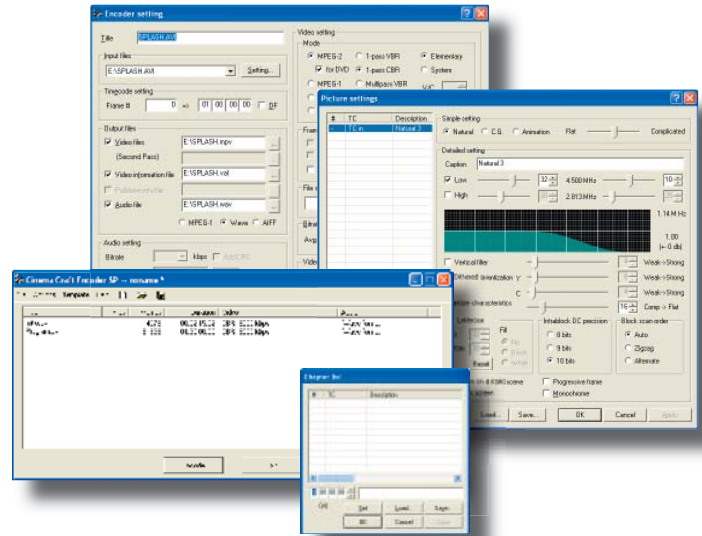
Encoder setting

Title SPLASH.AVI

Input files
E:\SPLASH.AVI Setting...

Timecode setting
Frame # 0 => 01 00 00 00 DF

Output files
Video files E:\SPLASH.mpv
(Second Pass)
Video information file E:\SPLASH.vaf
Audio file E:\SPLASH.wav
MPEG-1 Wave AIFF

Audio setting
Bitrate kbps

Video setting
Mode
MPEG-2 1-pass VBR Elementary
for DVD 1-pass CBR System
MPEG-1 Multipass VBR

Picture settings

# TC Description
1 TC in Natural 3

Simple setting
Natural C.G. Animation Flat Complicated

Detailed setting
Caption Natural 3
Low 32 4.500 MHz 10
High 2.813 MHz
1.14 MHz
1.00
(-0 db)
Vertical filter Weak Strong
Detailed quantization Y Weak Strong
C Weak Strong
characteristics 16 Comp Flat
Fill
Intrablock DC precision
8 bits
9 bits
10 bits
Block scan order
Auto
Zigzag
Alternate
Progressive frame
Monochrome
Load... Save... OK Cancel Apply

Cinema Craft Encoder SP -- noname *

Chapter list
TC Description
Set Load... Save...
OK Cancel